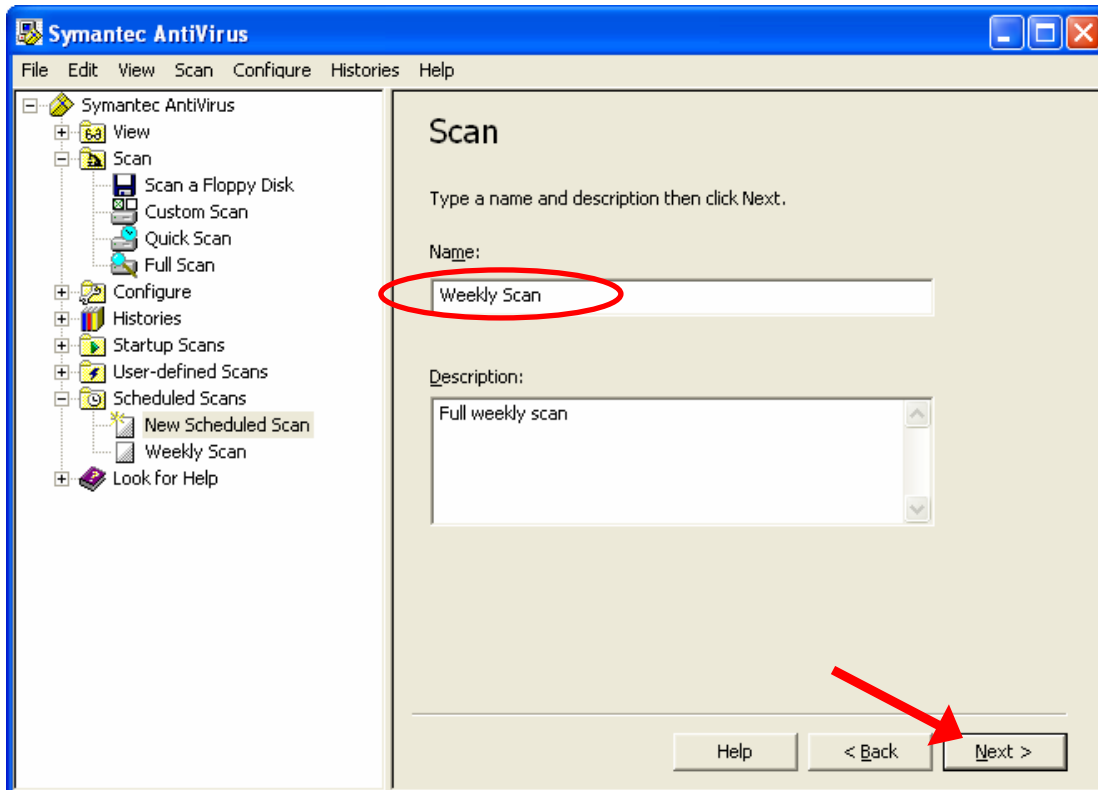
Symantec AntiVirus

File Edit View Scan Configure Histories Help

Symantec AntiVirus
View
Scan
Scan a Floppy Disk
Custom Scan
Quick Scan
Full Scan
Configure
Histories
Startup Scans
User-defined Scans
Scheduled Scans
New Scheduled Scan
Weekly Scan
Look for Help

Scan

Type a name and description then click Next.

Name:

Weekly Scan

Description:

Full weekly scan

Help | < Back | Next >